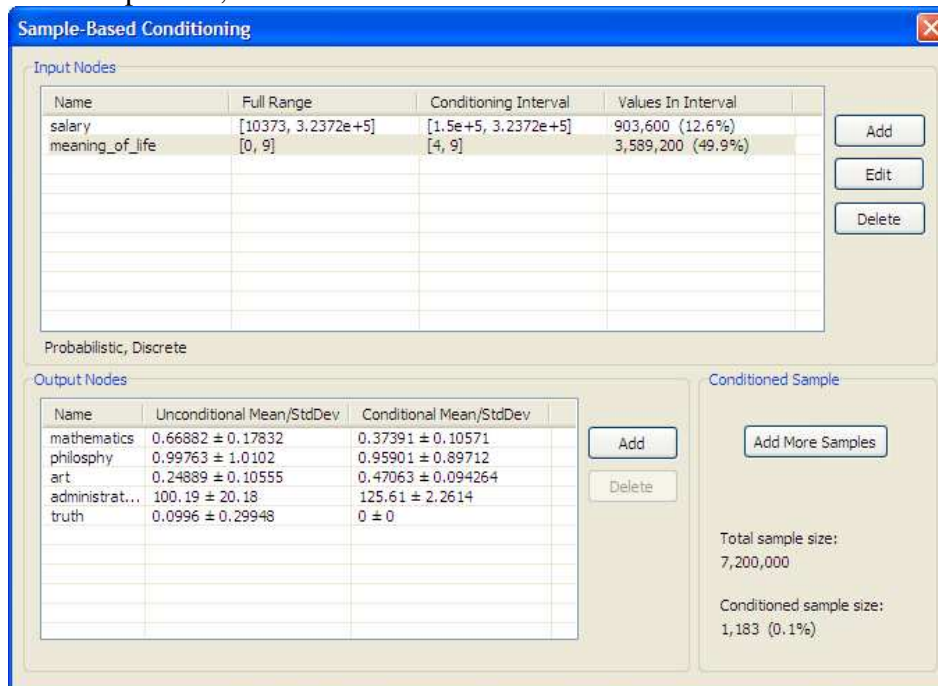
Sample-Based Conditioning

Input Nodes

| Name | Full Range | Conditioning Interval | Values In Interval |
|---|---|---|---|
| salary | [10373, 3.2372e+5] | [1.5e+5, 3.2372e+5] | 903,600 (12.6%) |
| meaning_of_life | [0, 9] | [4, 9] | 3,589,200 (49.9%) |

Add
Edit
Delete

Probabilistic, Discrete

Output Nodes

| Name | Unconditional Mean/StdDev | Conditional Mean/StdDev |
|---|---|---|
| mathematics | 0.66882 ± 0.17832 | 0.37391 ± 0.10571 |
| philosphy | 0.99763 ± 1.0102 | 0.95901 ± 0.89712 |
| art | 0.24889 ± 0.10555 | 0.47063 ± 0.094264 |
| administrat... | 100.19 ± 20.18 | 125.61 ± 2.2614 |
| truth | 0.0996 ± 0.29948 | 0 ± 0 |

Add
Delete

Conditioned Sample

Add More Samples

Total sample size:
7,200,000

Conditioned sample size:
1,183 (0.1%)